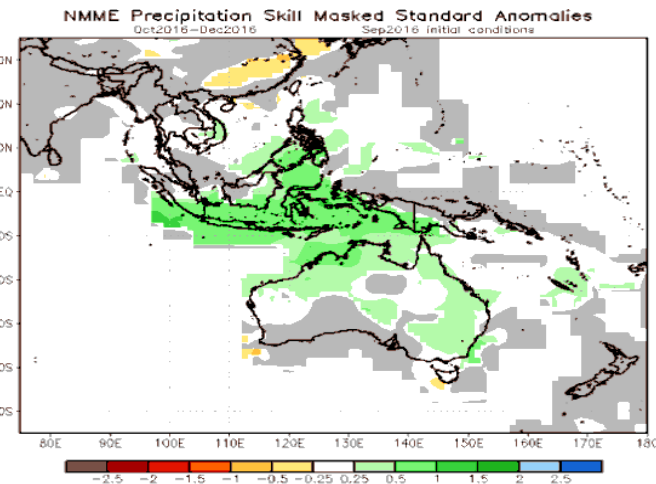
NMME Precipitation Skill Masked Standard Anomalies
Oct2016–Dec2016
Sep2016 initial conditions

GN
GN
ON
EQ
OS
OS
OS
OS
OS

80E 90E 100E 110E 120E 130E 140E 150E 160E 170E 180

−2.5 −2 −1.5 −1 −0.5 −0.25 0.25 0.5 1 1.5 2 2.5